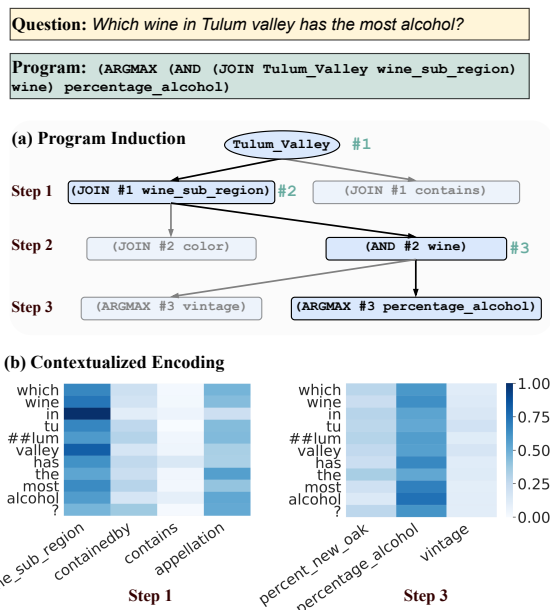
**Question:** *Which wine in Tulum valley has the most alcohol?*

**Program:** (ARGMAX (AND (JOIN Tulum_Valley wine_sub_region) wine) percentage_alcohol)

**(a) Program Induction**

Tulum_Valley #1

Step 1 (JOIN #1 wine_sub_region) #2 (JOIN #1 contains)

Step 2 (JOIN #2 color) (AND #2 wine) #3

Step 3 (ARGMAX #3 vintage) (ARGMAX #3 percentage_alcohol)

**(b) Contextualized Encoding**

which
wine
in
tu
##lum
valley
has
the
most
alcohol
?

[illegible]e_sub_region containedby contains appellation

**Step 1**

which
wine
in
tu
##lum
valley
has
the
most
alcohol
?

percent_new_oak percentage_alcohol vintage

**Step 3**

1.00
0.75
0.50
0.25
0.00